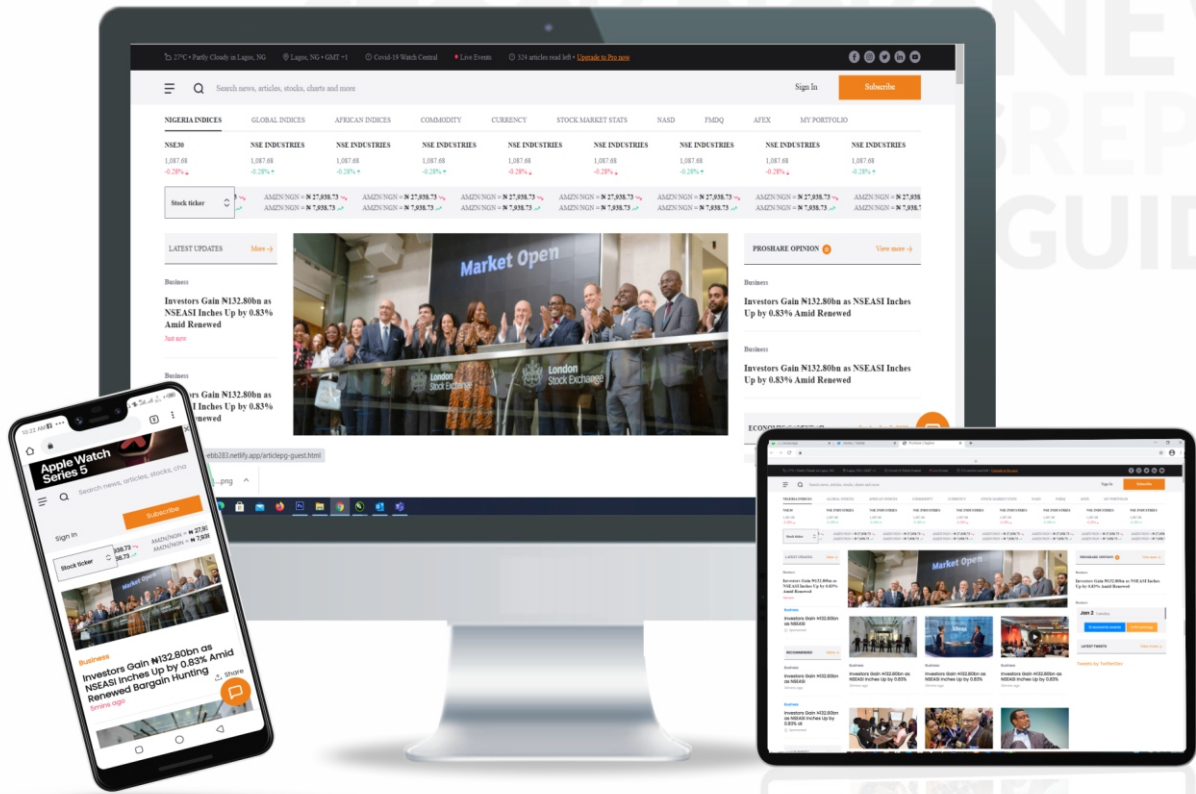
NE
SREP
GUID

27°C • Partly Cloudy in Lagos, NG  Lagos, NG • GMT +1  Covid-19 Watch Central  • Live Events  324 articles read left • Upgrade to Pro now

Search news, articles, stocks, charts and more

Sign In  Subscribe

NIGERIA INDICES  GLOBAL INDICES  AFRICAN INDICES  COMMODITY  CURRENCY  STOCK MARKET STATS  NASD  FMDQ  AFEX  MY PORTFOLIO

| NSE30 | NSE INDUSTRIES | NSE INDUSTRIES | NSE INDUSTRIES | NSE INDUSTRIES | NSE INDUSTRIES | NSE INDUSTRIES | NSE INDUSTRIES | NSE INDUSTRIES |
|---|---|---|---|---|---|---|---|---|
| 1,087.68 | 1,087.68 | 1,087.68 | 1,087.68 | 1,087.68 | 1,087.68 | 1,087.68 | 1,087.68 | 1,087.68 |
| -0.28% | -0.28% | -0.28% | -0.28% | -0.28% | -0.28% | -0.28% | -0.28% | -0.28% |

Stock ticker
AMZN/NGN = ₦ 27,938.73  AMZN/NGN = ₦ 27,938.73  AMZN/NGN = ₦ 27,938.73  AMZN/NGN = ₦ 27,938.73  AMZN/NGN = ₦ 27,938.73  AMZN/NGN = ₦ 27,938.73  AMZN/NGN = ₦
AMZN/NGN = ₦ 7,938.73  AMZN/NGN = ₦ 7,938.73  AMZN/NGN = ₦ 7,938.73  AMZN/NGN = ₦ 7,938.73  AMZN/NGN = ₦ 7,938.73  AMZN/NGN = ₦ 7,938.73  AMZN/NGN = ₦

LATEST UPDATES  More

Business
Investors Gain ₦132.80bn as NSEASI Inches Up by 0.83% Amid Renewed
Just now

Business
Investors Gain ₦132.80bn as NSEASI Inches Up by 0.83%

Market Open
London Stock Exchange  London Stock Exchange

PROSHARE OPINION  View more

Business
Investors Gain ₦132.80bn as NSEASI Inches Up by 0.83% Amid Renewed

Business
Investors Gain ₦132.80bn as NSEASI Inches Up by 0.83% Amid Renewed

ECONO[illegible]

ebb283.netlify.app/articlepg-guest.html

...png

10:22 AM
Apple Watch Series 5
Search news, articles, stocks, cha
Sign In  Subscribe
Stock ticker  938.73  AMZN/NGN = ₦ 27,93  38.73  AMZN/NGN = ₦ 7,93
Market Open
Business
Investors Gain ₦132.80bn as NSEASI Inches Up by 0.83% Amid Renewed Bargain Hunting
5mins ago
Share

Market Open
Investors Gain ₦132.80bn as NSEASI Inches Up by 0.83% Amid Renewed
Investors Gain ₦132.80bn as NSEASI Inches Up by 0.83% Amid Renewed
Investors Gain ₦132.80bn as NSEASI
Investors Gain ₦132.80bn as NSEASI Inches Up by 0.83%
Jan 2
Tweets by ProshareNG